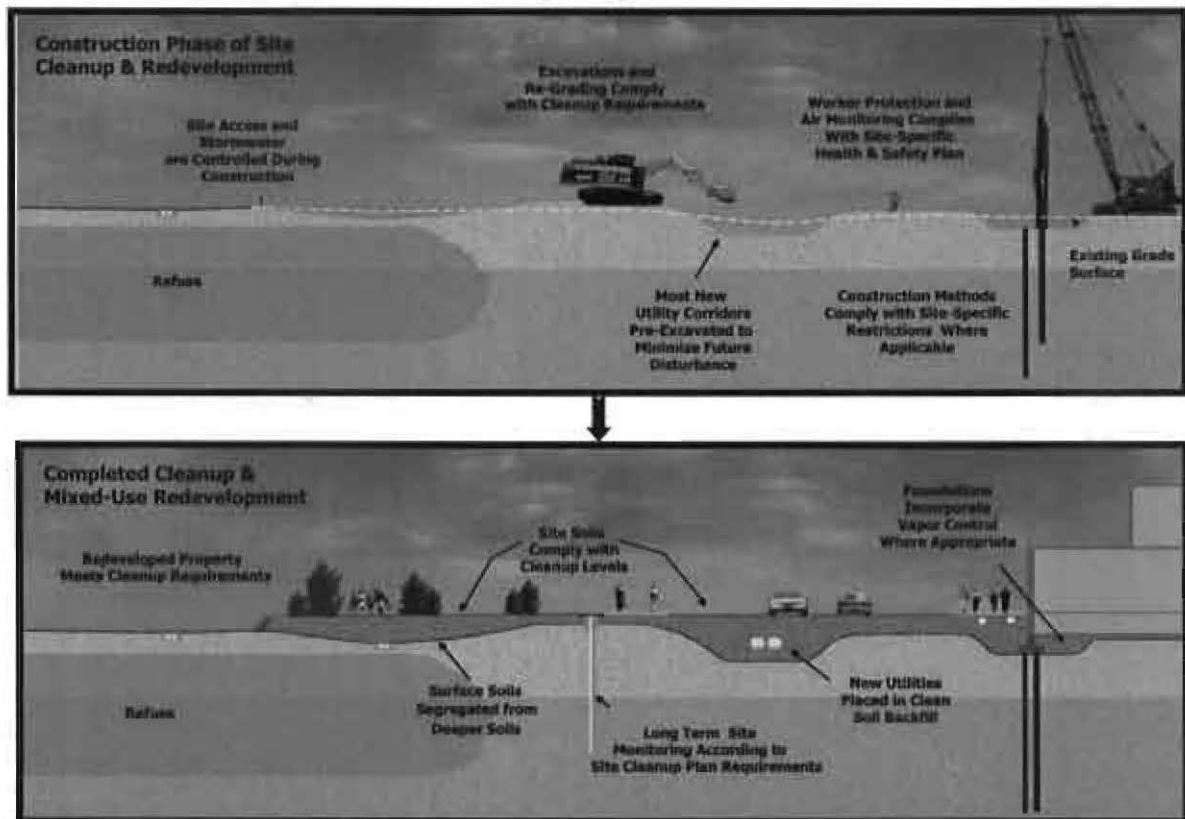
Construction Phase of Site Cleanup & Redevelopment

Site Access and Stormwater are Controlled During Construction

Excavations and Re-Grading Comply with Cleanup Requirements

Worker Protection and Air Monitoring Complies With Site-Specific Health & Safety Plan

Refuse

Most New Utility Corridors Pre-Excavated to Minimize Future Disturbance

Construction Methods Comply with Site-Specific Restrictions Where Applicable

Existing Grade Surface

Completed Cleanup & Mixed-Use Redevelopment

Redeveloped Property Meets Cleanup Requirements

Site Soils Comply with Cleanup Levels

Foundations Incorporate Vapor Control Where Appropriate

Refuse

Surface Soils Segregated from Deeper Soils

Long Term Site Monitoring According to Site Cleanup Plan Requirements

New Utilities Placed in Clean Soil Backfill